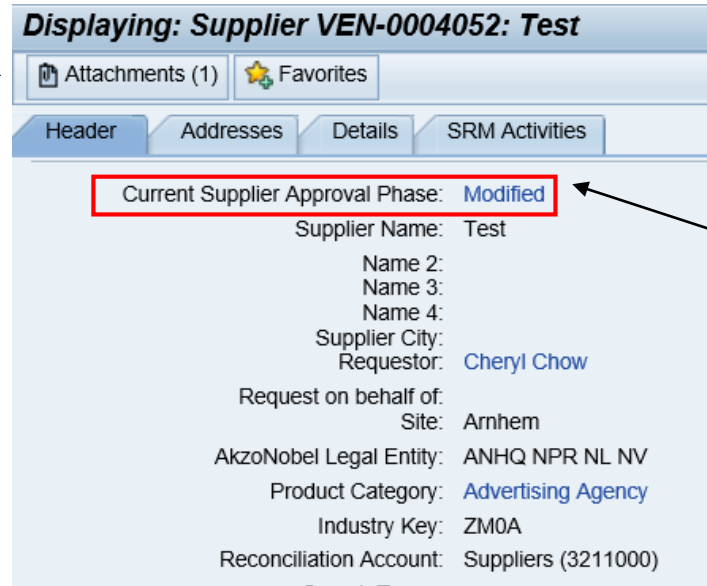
Displaying: Supplier VEN-0004052: Test

Attachments (1) Favorites

Header | Addresses | Details | SRM Activities

Current Supplier Approval Phase: Modified
Supplier Name: Test
Name 2:
Name 3:
Name 4:
Supplier City:
Requestor: Cheryl Chow
Request on behalf of:
Site: Arnhem
AkzoNobel Legal Entity: ANHQ NPR NL NV
Product Category: Advertising Agency
Industry Key: ZM0A
Reconciliation Account: Suppliers (3211000)